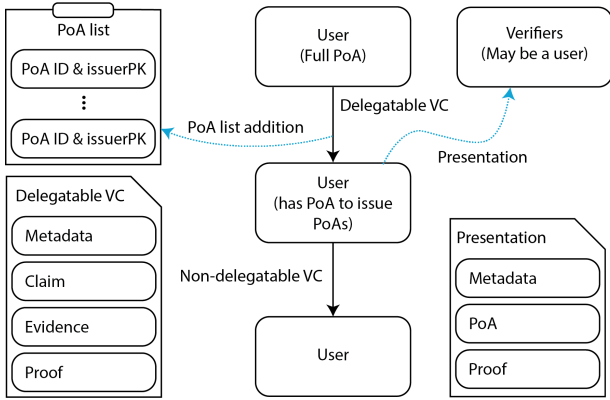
PoA list

PoA ID & issuerPK

⋮

PoA ID & issuerPK

User
(Full PoA)

Verifiers
(May be a user)

Delegatable VC

PoA list addition

Presentation

User
(has PoA to issue PoAs)

Delegatable VC

Metadata

Claim

Evidence

Proof

Non-delegatable VC

User

Presentation

Metadata

PoA

Proof